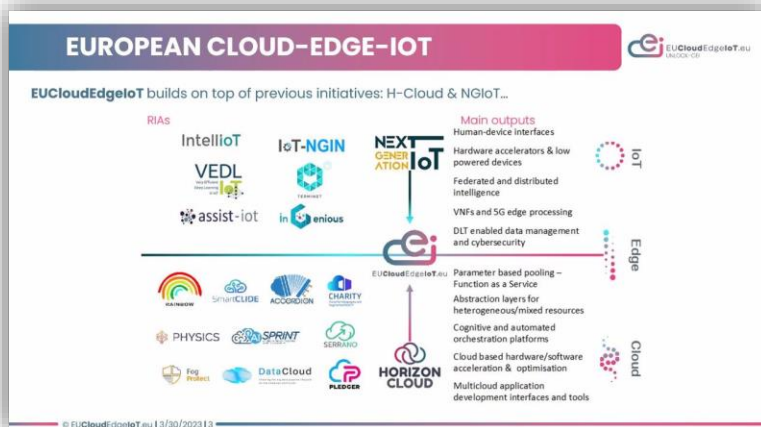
EUROPEAN CLOUD-EDGE-IOT

EUCloudEdgeIoT.eu UNLOCK-CEI

EUCloudEdgeIoT builds on top of previous initiatives: H-Cloud & NGIoT...

RIAs

IntelliIoT

IoT-NGIN

VEDL

TERMINET

assist-iot

inGenious

NEXT GENERATION IoT

Main outputs

Human-device interfaces

Hardware accelerators & low powered devices

Federated and distributed intelligence

VNFs and 5G edge processing

DLT enabled data management and cybersecurity

IoT

Edge

EUCloudEdgeIoT.eu

Parameter based pooling – Function as a Service

Abstraction layers for heterogeneous/mixed resources

Cognitive and automated orchestration platforms

Cloud based hardware/software acceleration & optimisation

Multicloud application development interfaces and tools

Cloud

RAINBOW

SmartCLIDE

ACCORDION

CHARITY

PHYSICS

SPRINT

SERRANO

Fog Protect

DataCloud

PLEDGER

HORIZON CLOUD

© EUCloudEdgeIoT.eu | 3/30/2023 | 3